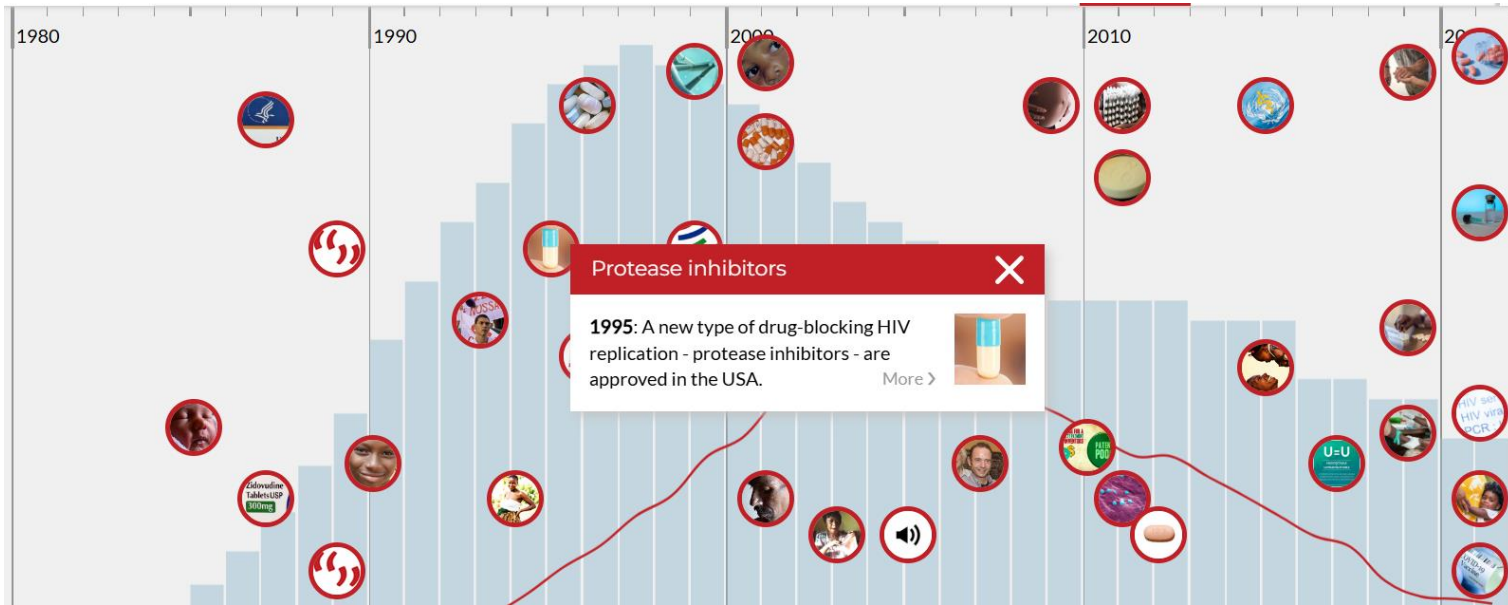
1980
1990
2000
2010
20

Protease inhibitors

**1995**: A new type of drug-blocking HIV replication - protease inhibitors - are approved in the USA.

More ›

Zidovudine Tablets USP 300mg

U=U

HIV se
HIV vira
PCR